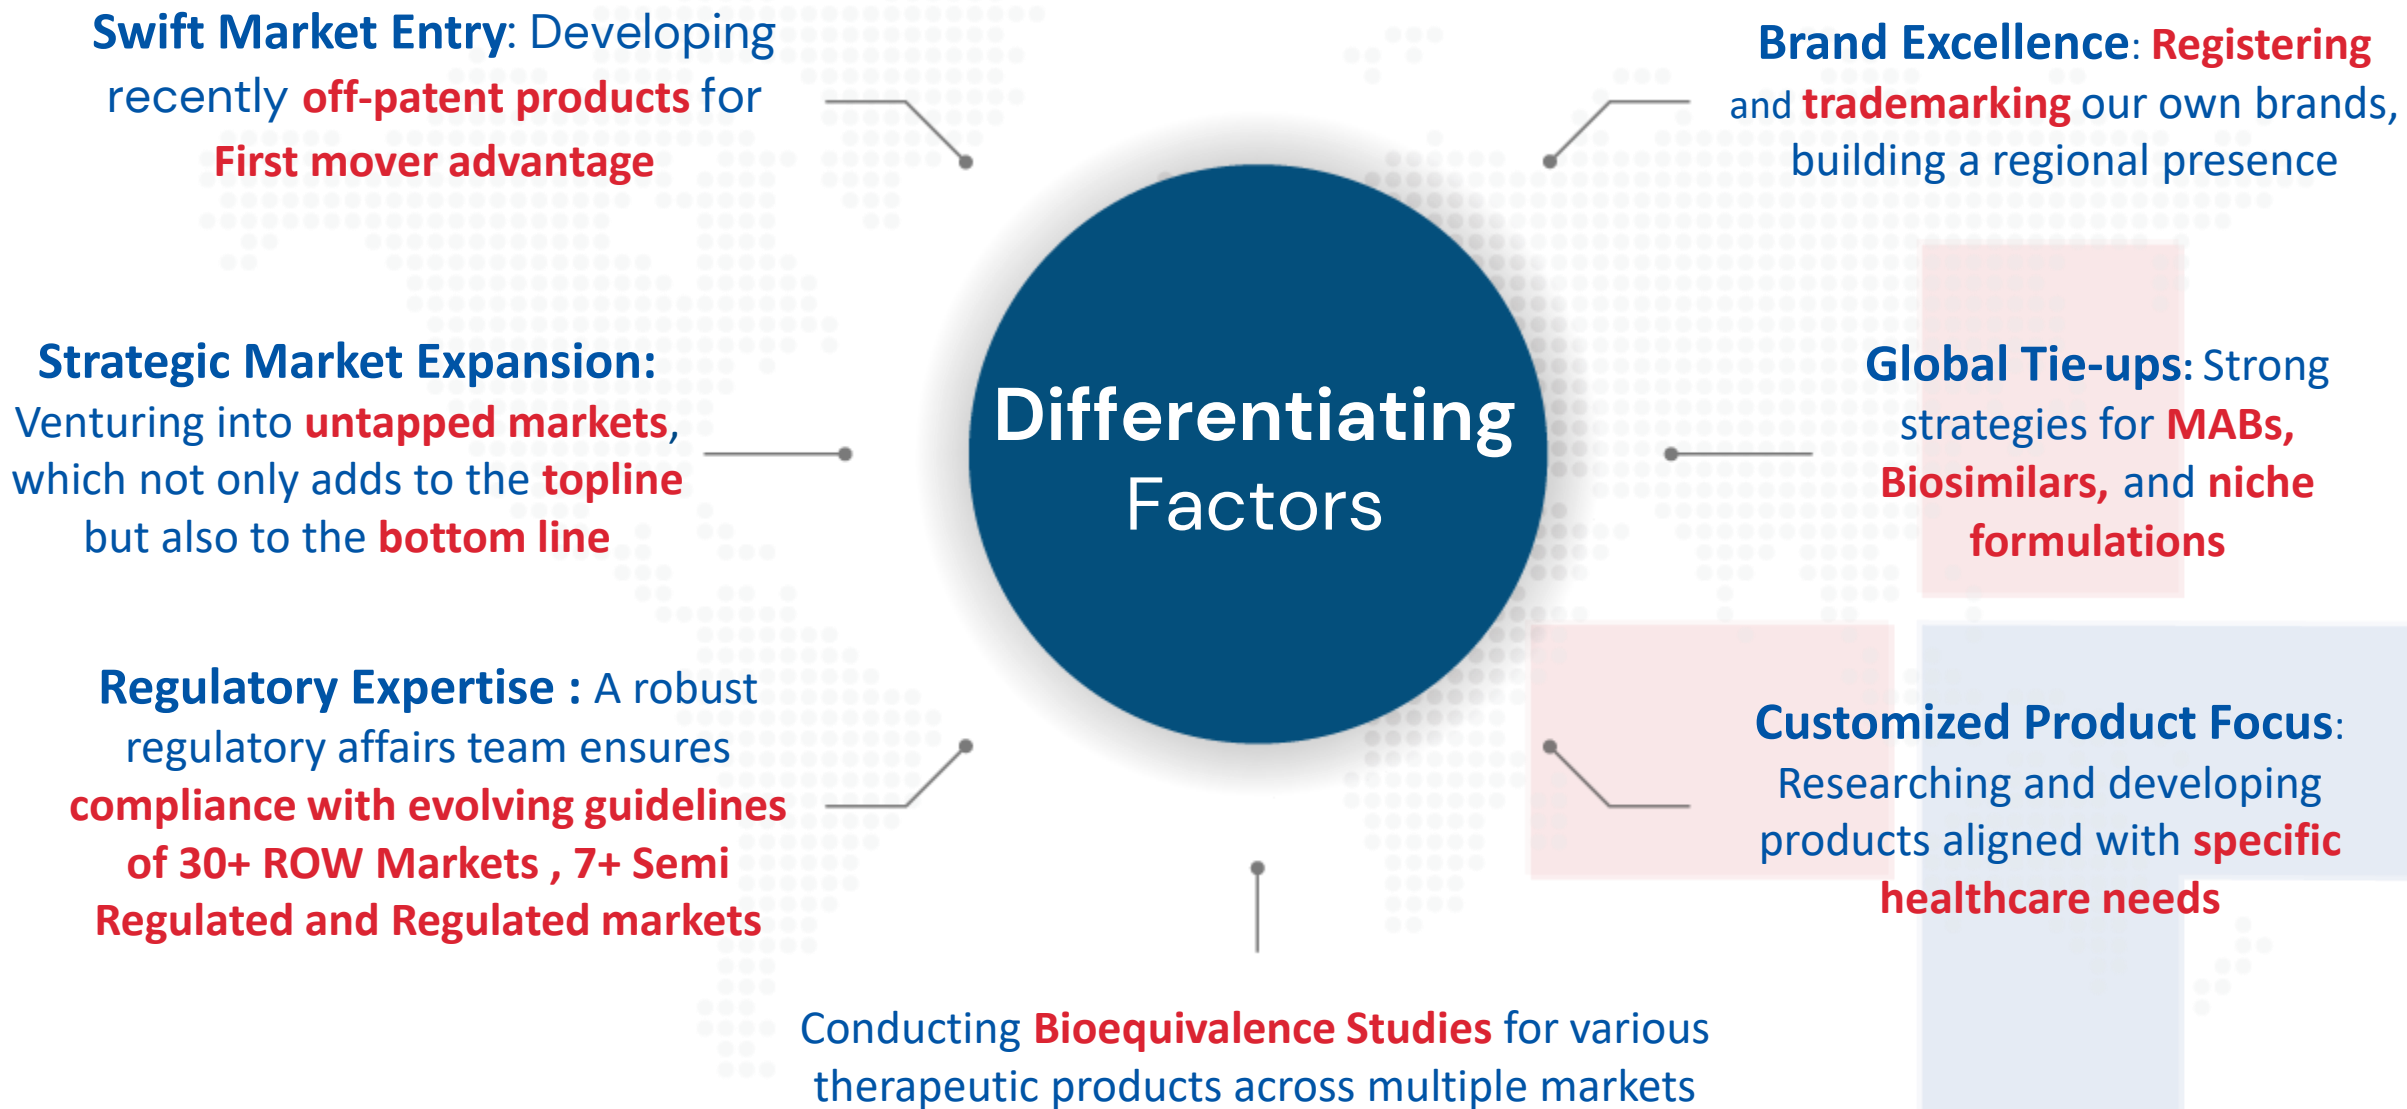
Swift Market Entry: Developing recently off-patent products for First mover advantage

Brand Excellence: Registering and trademarking our own brands, building a regional presence

Differentiating Factors

Strategic Market Expansion: Venturing into untapped markets, which not only adds to the topline but also to the bottom line

Global Tie-ups: Strong strategies for MABs, Biosimilars, and niche formulations

Regulatory Expertise : A robust regulatory affairs team ensures compliance with evolving guidelines of 30+ ROW Markets , 7+ Semi Regulated and Regulated markets

Customized Product Focus: Researching and developing products aligned with specific healthcare needs

Conducting Bioequivalence Studies for various therapeutic products across multiple markets